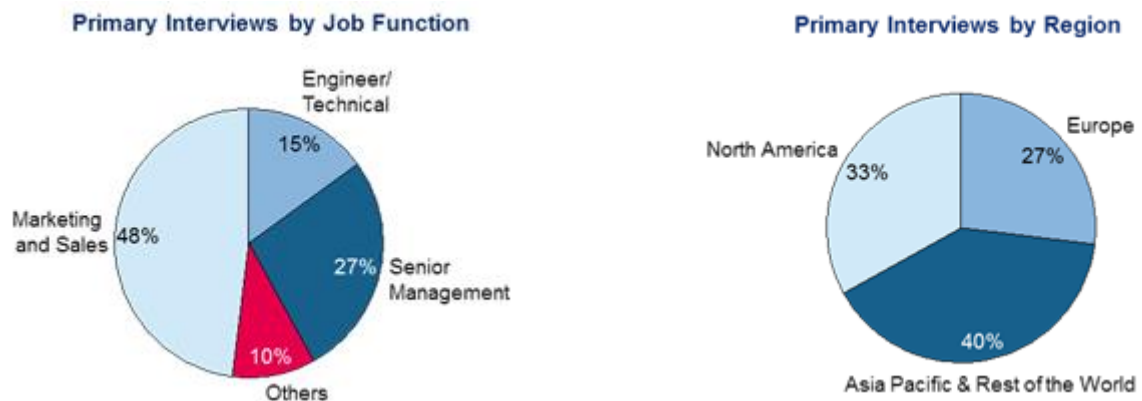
Primary Interviews by Job Function

Engineer/ Technical
15%
Marketing and Sales
48%
27%
Senior Management
10%
Others

Primary Interviews by Region

North America
33%
Europe
27%
40%
Asia Pacific & Rest of the World